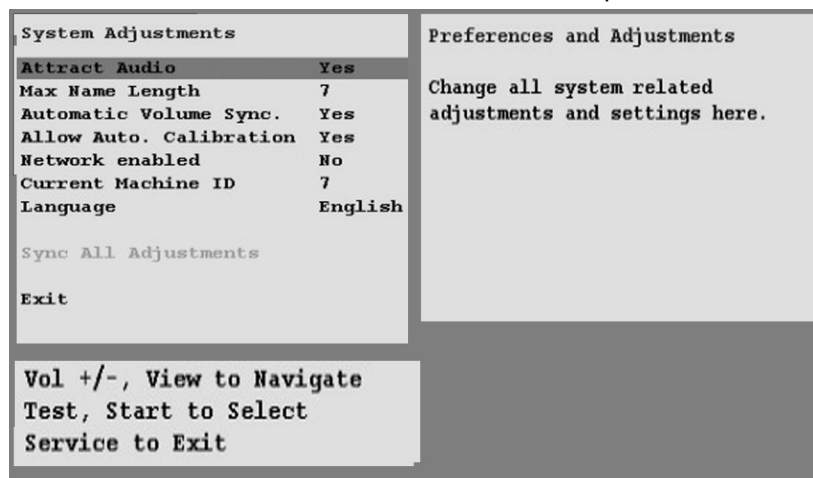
System Adjustments

| | |
|---|---|
| Attract Audio | Yes |
| Max Name Length | 7 |
| Automatic Volume Sync. | Yes |
| Allow Auto. Calibration | Yes |
| Network enabled | No |
| Current Machine ID | 7 |
| Language | English |

Sync All Adjustments

Exit

Preferences and Adjustments

Change all system related adjustments and settings here.

Vol +/-, View to Navigate
Test, Start to Select
Service to Exit